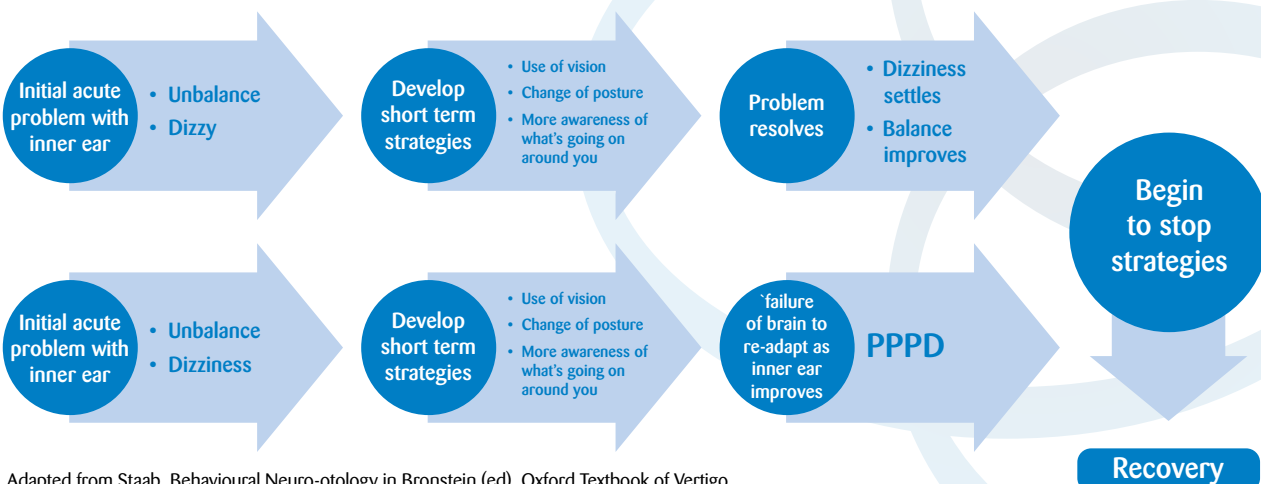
Initial acute problem with inner ear

• Unbalance
• Dizzy

Develop short term strategies

• Use of vision
• Change of posture
• More awareness of what's going on around you

Problem resolves

• Dizziness settles
• Balance improves

Begin to stop strategies

Initial acute problem with inner ear

• Unbalance
• Dizziness

Develop short term strategies

• Use of vision
• Change of posture
• More awareness of what's going on around you

`failure of brain to re-adapt as inner ear improves

PPPD

Recovery

Adapted from Staab, Behavioural Neuro-otology in Bronstein (ed), Oxford Textbook of Vertigo